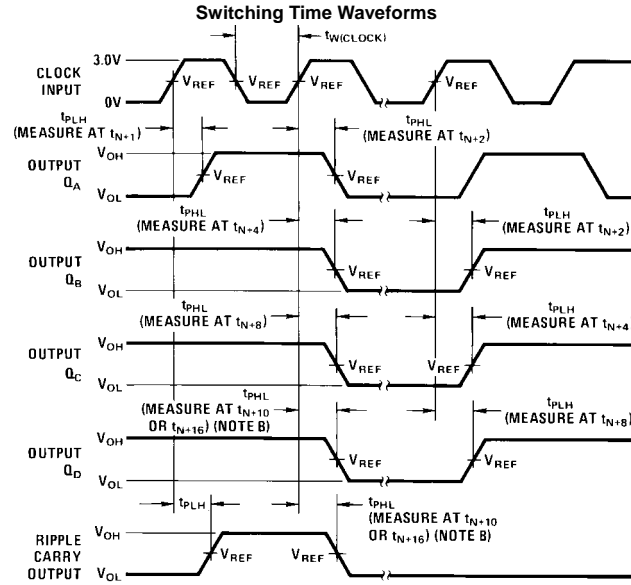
Switching Time Waveforms

$t_{W(CLOCK)}$

3.0V

CLOCK INPUT

0V

$V_{REF}$ $V_{REF}$ $V_{REF}$ $V_{REF}$

$t_{PLH}$ (MEASURE AT $t_{N+1}$)

$t_{PHL}$ (MEASURE AT $t_{N+2}$)

OUTPUT $Q_A$

$V_{OH}$

$V_{OL}$

$V_{REF}$ $V_{REF}$

$t_{PHL}$ (MEASURE AT $t_{N+4}$)

$t_{PLH}$ (MEASURE AT $t_{N+2}$)

OUTPUT $Q_B$

$V_{OH}$

$V_{OL}$

$V_{REF}$ $V_{REF}$

$t_{PHL}$ (MEASURE AT $t_{N+8}$)

$t_{PLH}$ (MEASURE AT $t_{N+4}$

OUTPUT $Q_C$

$V_{OH}$

$V_{OL}$

$V_{REF}$ $V_{REF}$

$t_{PHL}$ (MEASURE AT $t_{N+10}$ OR $t_{N+16}$) (NOTE B)

$t_{PLH}$ (MEASURE AT $t_{N+8}$)

OUTPUT $Q_D$

$V_{OH}$

$V_{OL}$

$V_{REF}$ $V_{REF}$

$t_{PLH}$

$t_{PHL}$ (MEASURE AT $t_{N+10}$ OR $t_{N+16}$) (NOTE B)

RIPPLE CARRY OUTPUT

$V_{OH}$

$V_{OL}$

$V_{REF}$ $V_{REF}$